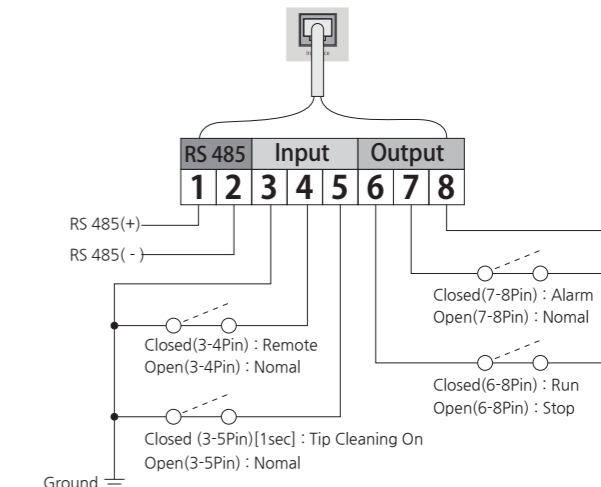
Interface

RS 485 | Input | Output
1 2 3 4 5 6 7 8

RS 485(+)
RS 485( - )

Closed(7-8Pin) : Alarm
Open(7-8Pin) : Nomal

Closed(3-4Pin) : Remote
Open(3-4Pin) : Nomal

Closed(6-8Pin) : Run
Open(6-8Pin) : Stop

Closed (3-5Pin)[1sec] : Tip Cleaning On
Open(3-5Pin) : Nomal

Ground